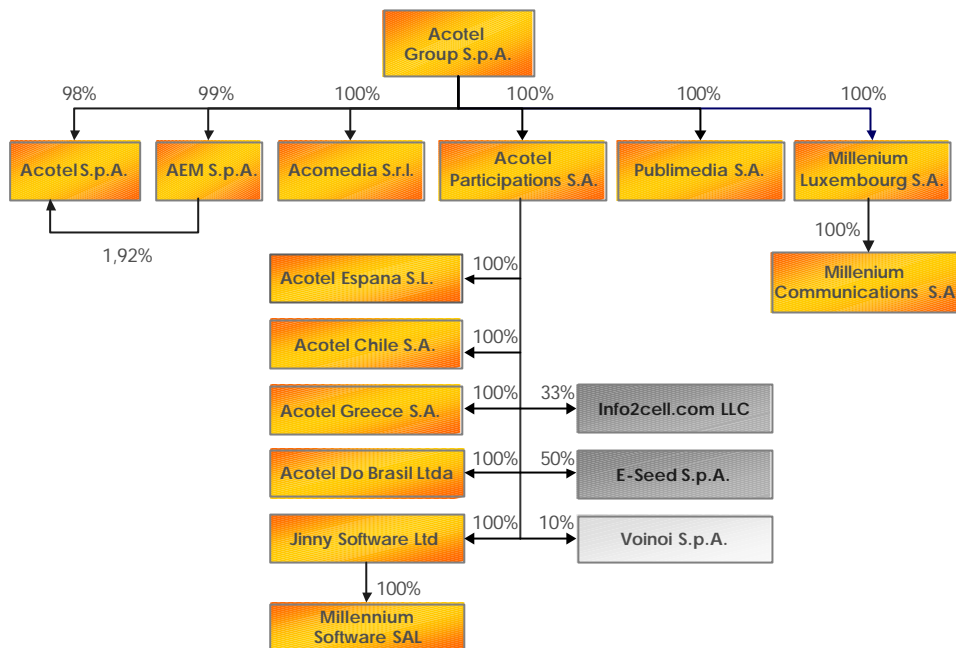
Acotel Group S.p.A.

98%
99%
100%
100%
100%
100%

Acotel S.p.A.
AEM S.p.A.
Acomedia S.r.l.
Acotel Participations S.A.
Publimedia S.A.
Millenium Luxembourg S.A.

1,92%

100%
Millenium Communications S.A

100%
Acotel Espana S.L.

100%
Acotel Chile S.A.

100%
33%
Acotel Greece S.A.
Info2cell.com LLC

100%
50%
Acotel Do Brasil Ltda
E-Seed S.p.A.

100%
10%
Jinny Software Ltd
Voinoi S.p.A.

100%
Millennium Software SAL